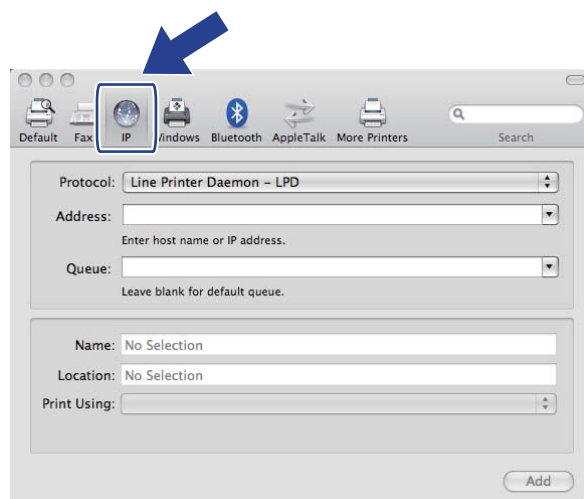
Default Fax IP Windows Bluetooth AppleTalk More Printers

Search

Protocol: Line Printer Daemon – LPD

Address:

Enter host name or IP address.

Queue:

Leave blank for default queue.

Name: No Selection

Location: No Selection

Print Using:

Add